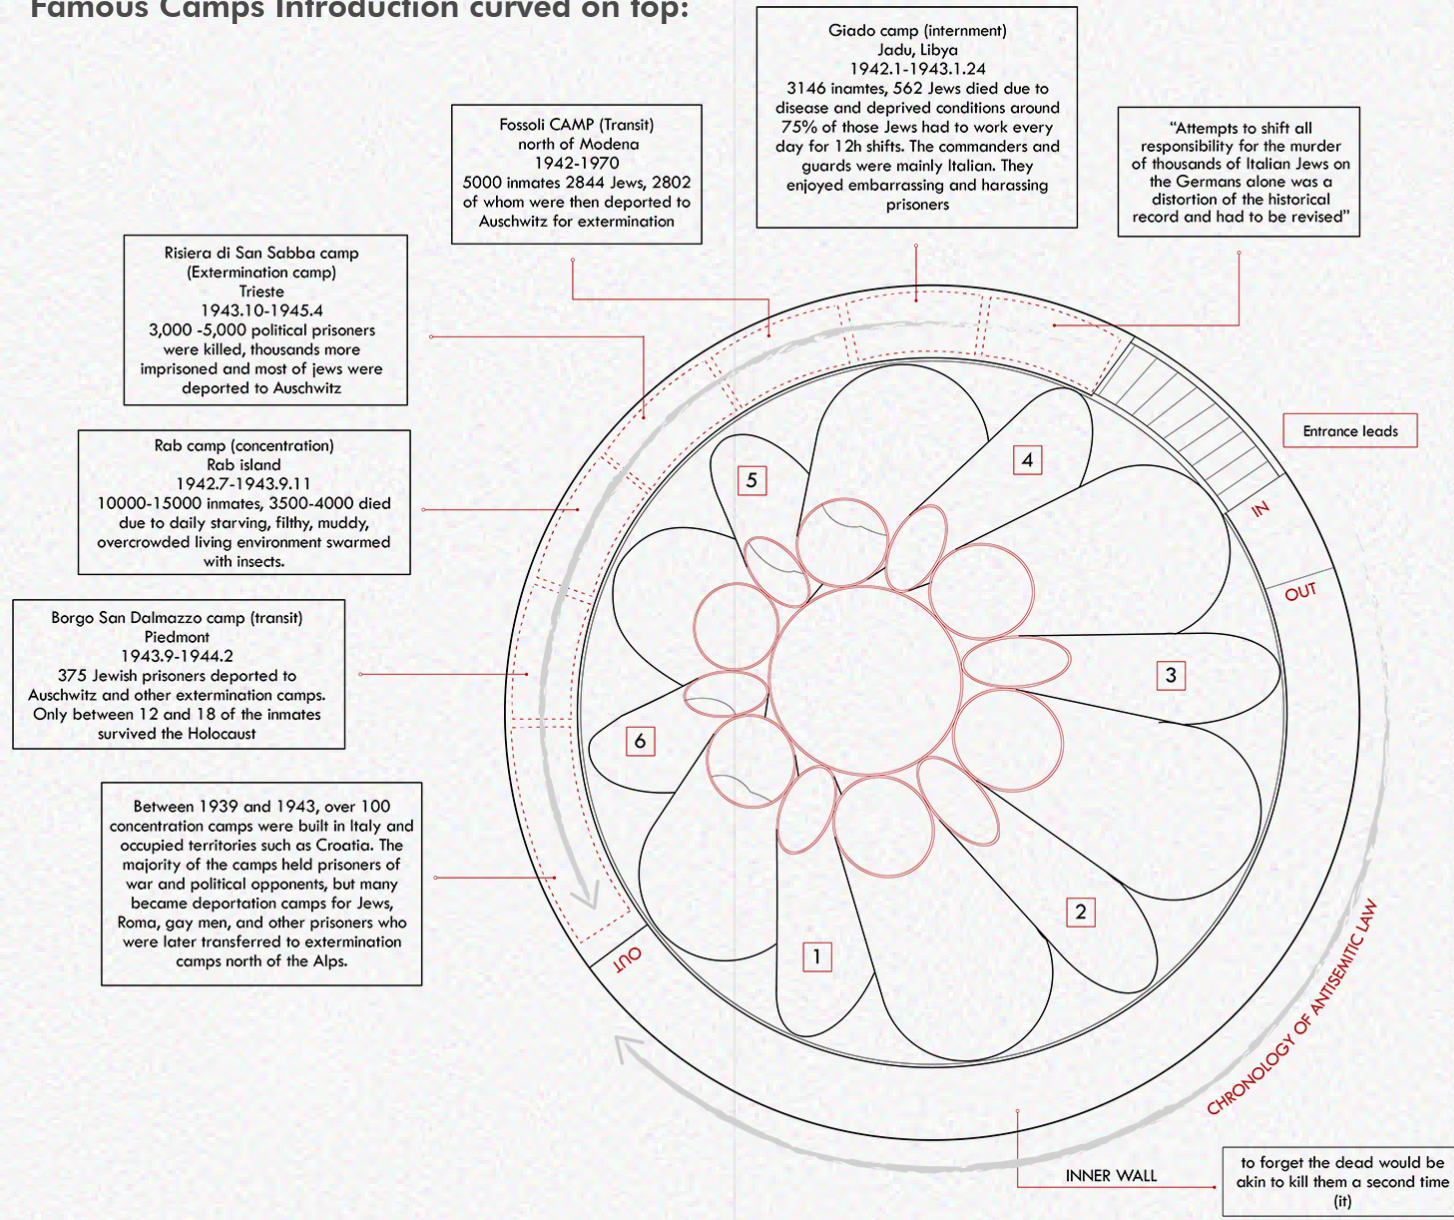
Famous Camps Introduction curved on top:

Giado camp (internment)
Jadu, Libya
1942.1-1943.1.24
3146 inamtes, 562 Jews died due to disease and deprived conditions around 75% of those Jews had to work every day for 12h shifts. The commanders and guards were mainly Italian. They enjoyed embarrassing and harassing prisoners

Fossoli CAMP (Transit)
north of Modena
1942-1970
5000 inmates 2844 Jews, 2802 of whom were then deported to Auschwitz for extermination

"Attempts to shift all responsibility for the murder of thousands of Italian Jews on the Germans alone was a distortion of the historical record and had to be revised"

Risiera di San Sabba camp
(Extermination camp)
Trieste
1943.10-1945.4
3,000 -5,000 political prisoners were killed, thousands more imprisoned and most of jews were deported to Auschwitz

Rab camp (concentration)
Rab island
1942.7-1943.9.11
10000-15000 inmates, 3500-4000 died due to daily starving, filthy, muddy, overcrowded living environment swarmed with insects.

Borgo San Dalmazzo camp (transit)
Piedmont
1943.9-1944.2
375 Jewish prisoners deported to Auschwitz and other extermination camps. Only between 12 and 18 of the inmates survived the Holocaust

Between 1939 and 1943, over 100 concentration camps were built in Italy and occupied territories such as Croatia. The majority of the camps held prisoners of war and political opponents, but many became deportation camps for Jews, Roma, gay men, and other prisoners who were later transferred to extermination camps north of the Alps.

Entrance leads

IN

OUT

4

5

3

6

2

1

OUT

CHRONOLOGY OF ANTISEMITIC LAW

INNER WALL

to forget the dead would be akin to kill them a second time (it)